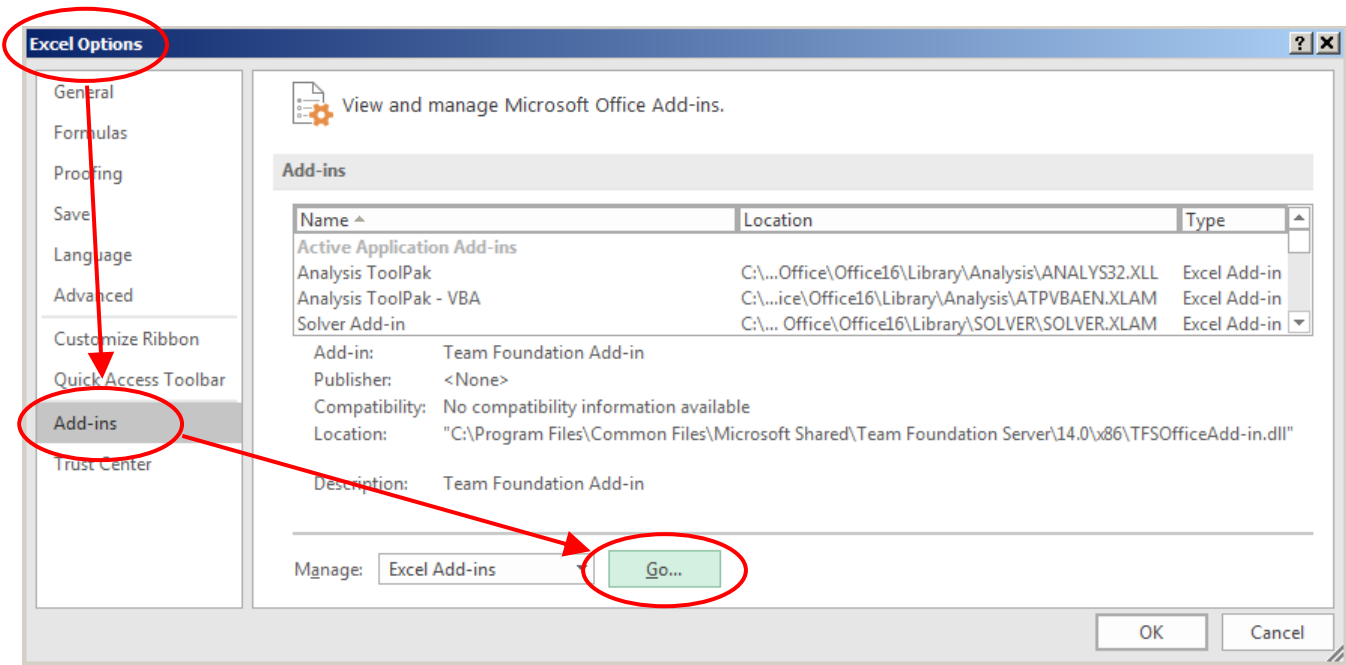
Excel Options

? X

General
Formulas
Proofing
Save
Language
Advanced
Customize Ribbon
Quick Access Toolbar
Add-ins
Trust Center

View and manage Microsoft Office Add-ins.

Add-ins

| Name ▲ | Location | Type |
|---|---|---|
| Active Application Add-ins | | |
| Analysis ToolPak | C:\...Office\Office16\Library\Analysis\ANALYS32.XLL | Excel Add-in |
| Analysis ToolPak - VBA | C:\...ice\Office16\Library\Analysis\ATPVBAEN.XLAM | Excel Add-in |
| Solver Add-in | C:\... Office\Office16\Library\SOLVER\SOLVER.XLAM | Excel Add-in |

Add-in: Team Foundation Add-in
Publisher: <None>
Compatibility: No compatibility information available
Location: "C:\Program Files\Common Files\Microsoft Shared\Team Foundation Server\14.0\x86\TFSOfficeAdd-in.dll"

Description: Team Foundation Add-in

Manage: Excel Add-ins Go...

OK Cancel